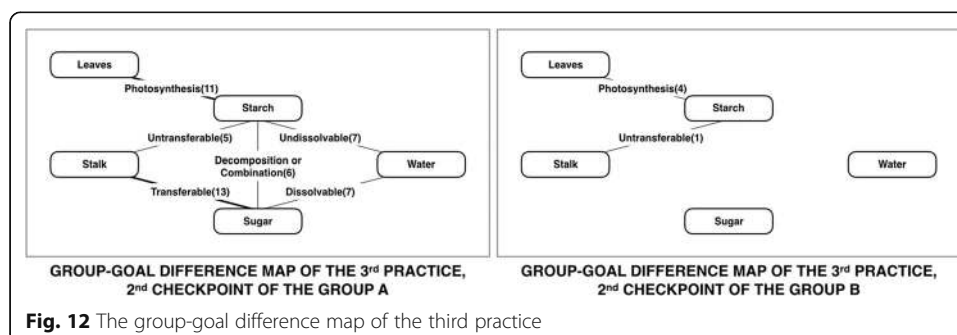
Leaves

Photosynthesis(11)

Starch

Untransferable(5)

Undissolvable(7)

Stalk

Decomposition or Combination(6)

Water

Transferable(13)

Dissolvable(7)

Sugar

GROUP-GOAL DIFFERENCE MAP OF THE 3rd PRACTICE, 2nd CHECKPOINT OF THE GROUP A

Leaves

Photosynthesis(4)

Starch

Untransferable(1)

Stalk

Water

Sugar

GROUP-GOAL DIFFERENCE MAP OF THE 3rd PRACTICE, 2nd CHECKPOINT OF THE GROUP B

**Fig. 12** The group-goal difference map of the third practice